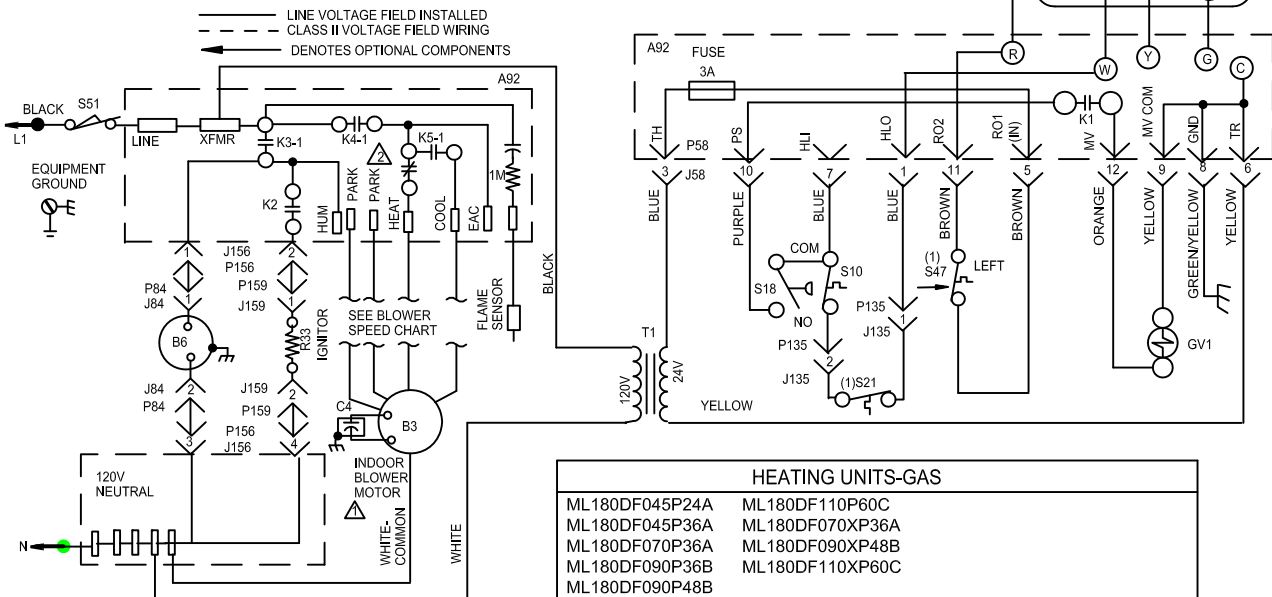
LINE VOLTAGE FIELD INSTALLED
CLASS II VOLTAGE FIELD WIRING
DENOTES OPTIONAL COMPONENTS

A92
BLACK
S51
L1
LINE
XFMR
K3-1
K4-1
K5-1
EQUIPMENT GROUND
2
1M
K2
HUM
PARK
PARK
HEAT
COOL
EAC
J156
P156
P159
J159
P84
J84
B6
R33
IGNITOR
SEE BLOWER SPEED CHART
FLAME SENSOR
BLACK
J84
P84
J159
P159
P156
J156
C4
B3
INDOOR BLOWER MOTOR
1
WHITE-COMMON
WHITE
120V NEUTRAL
N

A92
FUSE
3A
R
W
Y
G
C
K1
TH
P58
PS
HLI
HLO
RO2
RO1 (IN)
MV
MV COM
GND
TR
3
J58
10
7
1
11
5
12
9
8
6
BLUE
PURPLE
BLUE
BLUE
BROWN
BROWN
ORANGE
YELLOW
GREEN/YELLOW
YELLOW
COM
S10
S18
NO
(1) S47
LEFT
P135
J135
P135
J135
(1)S21
T1
120V
24V
YELLOW
GV1

| HEATING UNITS-GAS | |
|---|---|
| ML180DF045P24A | ML180DF110P60C |
| ML180DF045P36A | ML180DF070XP36A |
| ML180DF070P36A | ML180DF090XP48B |
| ML180DF090P36B | ML180DF110XP60C |
| ML180DF090P48B | |